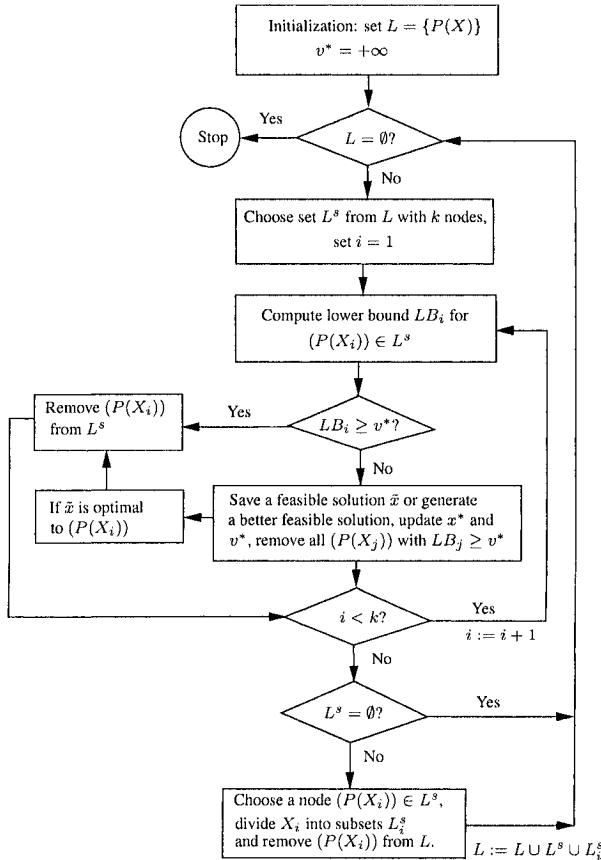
Initialization: set $L = \{P(X)\}$
$v^* = +\infty$

Yes

Stop

$L = \emptyset$?

No

Choose set $L^s$ from $L$ with $k$ nodes, set $i = 1$

Compute lower bound $LB_i$ for $(P(X_i)) \in L^s$

Remove $(P(X_i))$ from $L^s$

Yes

$LB_i \geq v^*$?

No

If $\tilde{x}$ is optimal to $(P(X_i))$

Save a feasible solution $\tilde{x}$ or generate a better feasible solution, update $x^*$ and $v^*$, remove all $(P(X_j))$ with $LB_j \geq v^*$

$i < k$?

Yes

$i := i + 1$

No

$L^s = \emptyset$?

Yes

No

Choose a node $(P(X_i)) \in L^s$, divide $X_i$ into subsets $L_i^s$ and remove $(P(X_i))$ from $L$.

$L := L \cup L^s \cup L_i^s$